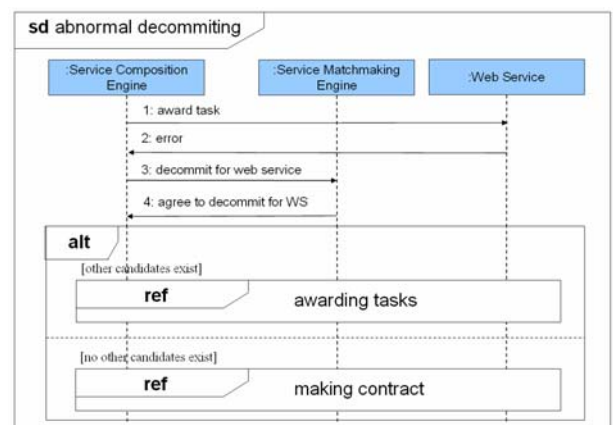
sd abnormal decommiting

:Service Composition Engine

:Service Matchmaking Engine

:Web Service

1: award task

2: error

3: decommit for web service

4: agree to decommit for WS

alt

[other candidates exist]

ref

awarding tasks

[no other candidates exist]

ref

making contract